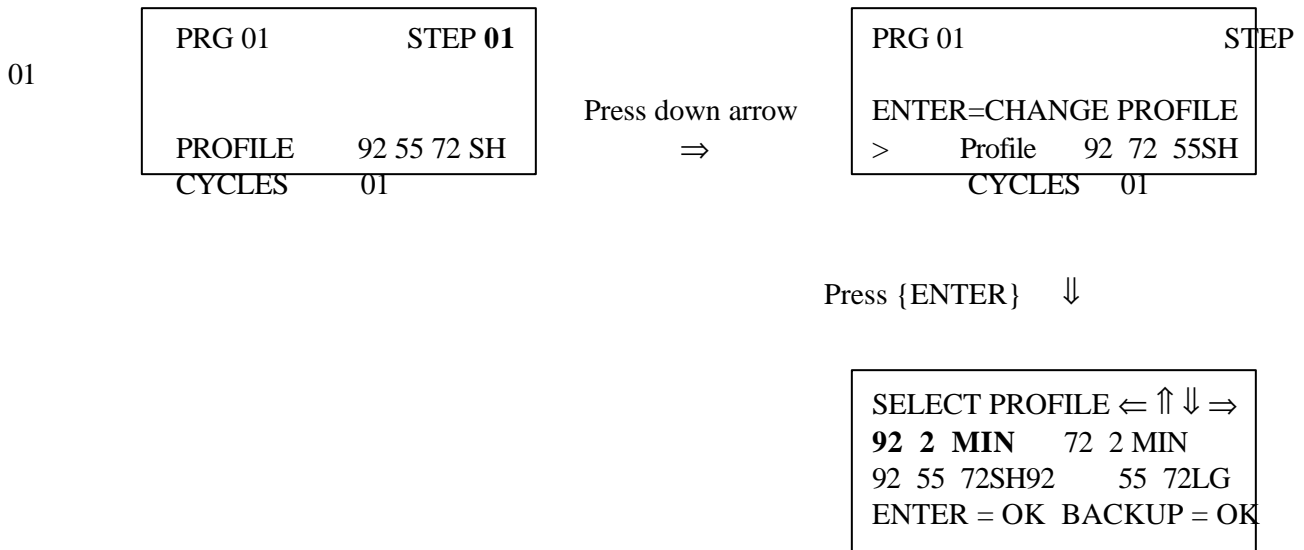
01

PRG 01 STEP **01**

PROFILE 92 55 72 SH
CYCLES 01

Press down arrow
$\Rightarrow$

PRG 01 STEP

ENTER=CHANGE PROFILE
> Profile 92 72 55SH
CYCLES 01

Press {ENTER} $\Downarrow$

SELECT PROFILE $\Leftarrow \Uparrow \Downarrow \Rightarrow$
**92 2 MIN** 72 2 MIN
92 55 72SH92 55 72LG
ENTER = OK BACKUP = OK